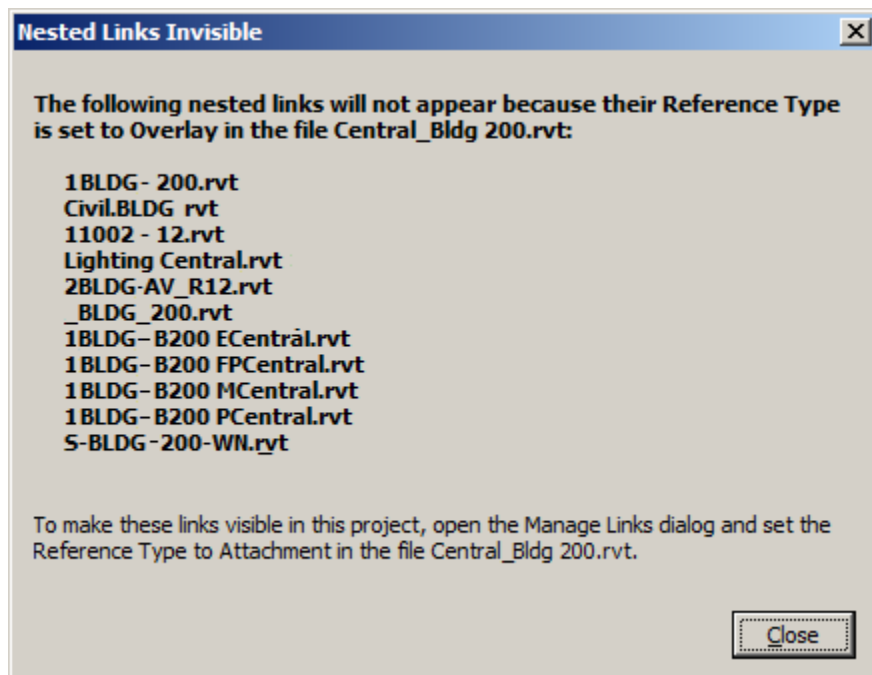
Nested Links Invisible

The following nested links will not appear because their Reference Type is set to Overlay in the file Central_Bldg 200.rvt:

1BLDG- 200.rvt
Civil.BLDG rvt
11002 - 12.rvt
Lighting Central.rvt
2BLDG-AV_R12.rvt
_BLDG_200.rvt
1BLDG–B200 ECentral.rvt
1BLDG–B200 FPCentral.rvt
1BLDG–B200 MCentral.rvt
1BLDG–B200 PCentral.rvt
S-BLDG-200-WN.rvt

To make these links visible in this project, open the Manage Links dialog and set the Reference Type to Attachment in the file Central_Bldg 200.rvt.

Close